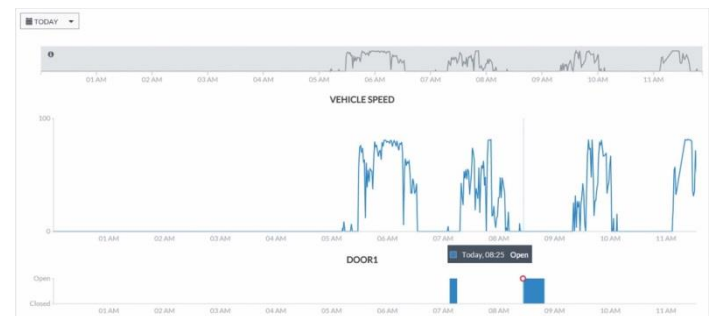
TODAY

01 AM 02 AM 03 AM 04 AM 05 AM 06 AM 07 AM 08 AM 09 AM 10 AM 11 AM

VEHICLE SPEED

100

0

01 AM 02 AM 03 AM 04 AM 05 AM 06 AM 07 AM 08 AM 09 AM 10 AM 11 AM

DOOR1

Today, 08:25 Open

Open

Closed

01 AM 02 AM 03 AM 04 AM 05 AM 06 AM 07 AM 08 AM 09 AM 10 AM 11 AM